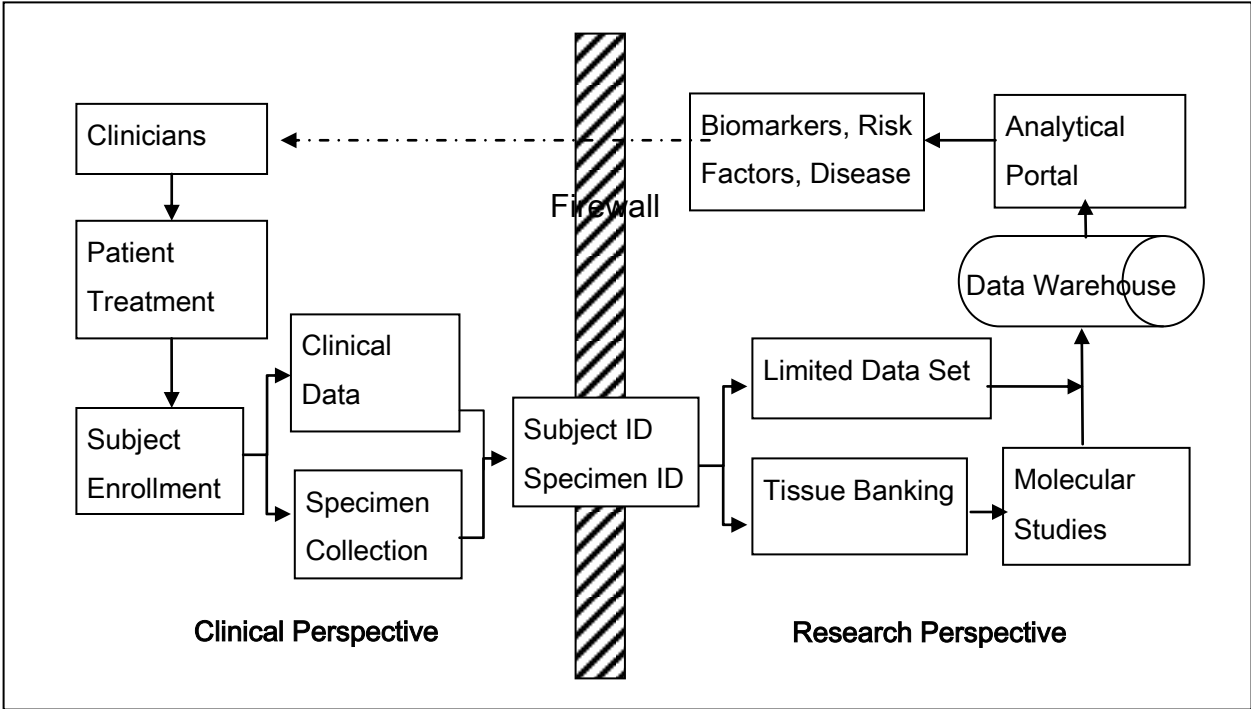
Clinicians

Biomarkers, Risk Factors, Disease

Analytical Portal

Firewall

Patient Treatment

Data Warehouse

Clinical Data

Limited Data Set

Subject Enrollment

Subject ID Specimen ID

Specimen Collection

Tissue Banking

Molecular Studies

Clinical Perspective

Research Perspective